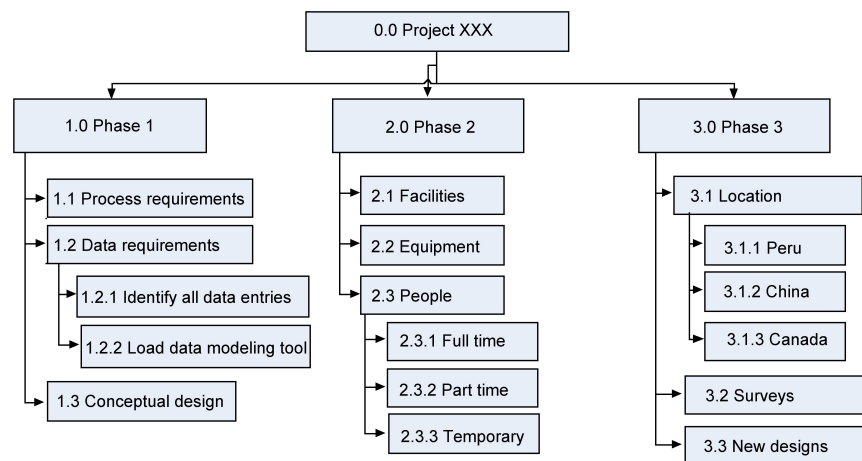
0.0 Project XXX

1.0 Phase 1

1.1 Process requirements

1.2 Data requirements

1.2.1 Identify all data entries

1.2.2 Load data modeling tool

1.3 Conceptual design

2.0 Phase 2

2.1 Facilities

2.2 Equipment

2.3 People

2.3.1 Full time

2.3.2 Part time

2.3.3 Temporary

3.0 Phase 3

3.1 Location

3.1.1 Peru

3.1.2 China

3.1.3 Canada

3.2 Surveys

3.3 New designs